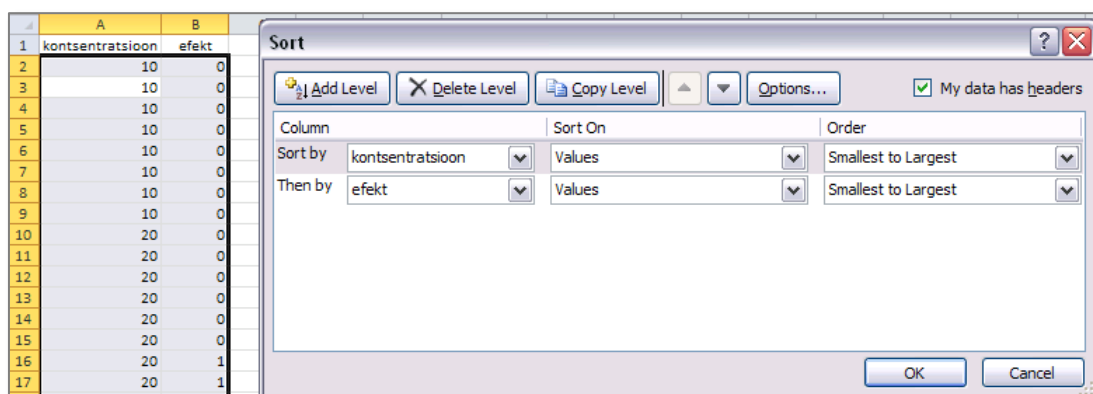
| | A | B |
|---|---|---|
| 1 | kontsentratsioon | efekt |
| 2 | 10 | 0 |
| 3 | 10 | 0 |
| 4 | 10 | 0 |
| 5 | 10 | 0 |
| 6 | 10 | 0 |
| 7 | 10 | 0 |
| 8 | 10 | 0 |
| 9 | 10 | 0 |
| 10 | 20 | 0 |
| 11 | 20 | 0 |
| 12 | 20 | 0 |
| 13 | 20 | 0 |
| 14 | 20 | 0 |
| 15 | 20 | 0 |
| 16 | 20 | 1 |
| 17 | 20 | 1 |

Sort

?

Add Level | Delete Level | Copy Level | Options... | My data has headers

| Column | | Sort On | Order |
|---|---|---|---|
| Sort by | kontsentratsioon | Values | Smallest to Largest |
| Then by | efekt | Values | Smallest to Largest |

OK | Cancel